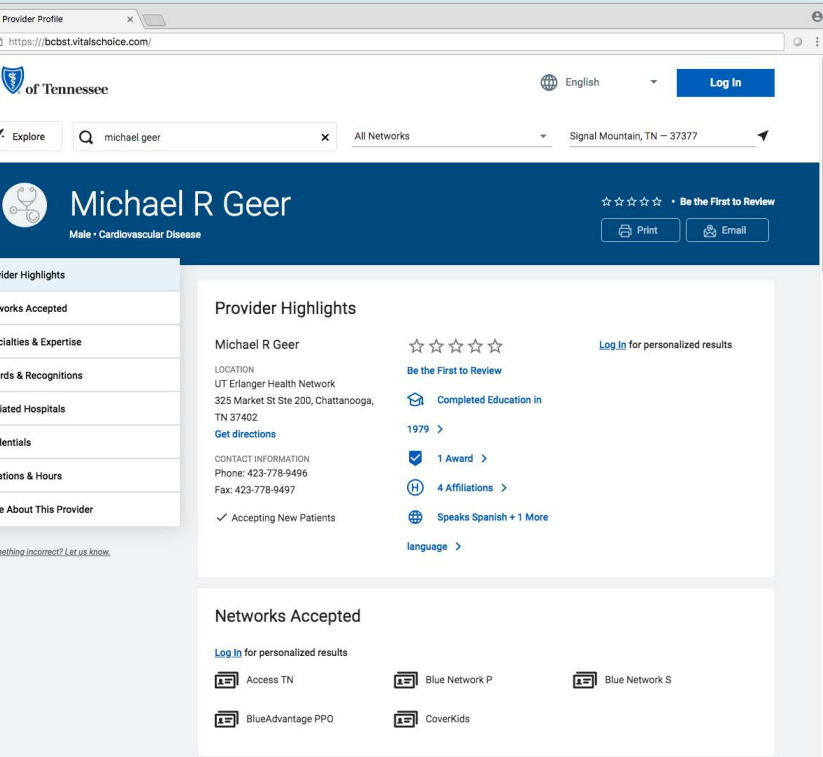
Provider Profile ×

https://bcbst.vitalschoice.com/

of Tennessee

English

Log In

Explore

michael geer ×

All Networks

Signal Mountain, TN — 37377

Michael R Geer

Male • Cardiovascular Disease

☆☆☆☆☆ • Be the First to Review

Print

Email

vider Highlights

works Accepted

cialties & Expertise

rds & Recognitions

iated Hospitals

dentials

ations & Hours

e About This Provider

ething incorrect? Let us know.

Provider Highlights

Michael R Geer

LOCATION
UT Erlanger Health Network
325 Market St Ste 200, Chattanooga, TN 37402
Get directions

CONTACT INFORMATION
Phone: 423-778-9496
Fax: 423-778-9497

✓ Accepting New Patients

☆☆☆☆☆

Be the First to Review

Completed Education in 1979 >

1 Award >

4 Affiliations >

Speaks Spanish + 1 More language >

Log In for personalized results

Networks Accepted

Log In for personalized results

Access TN

Blue Network P

Blue Network S

BlueAdvantage PPO

CoverKids